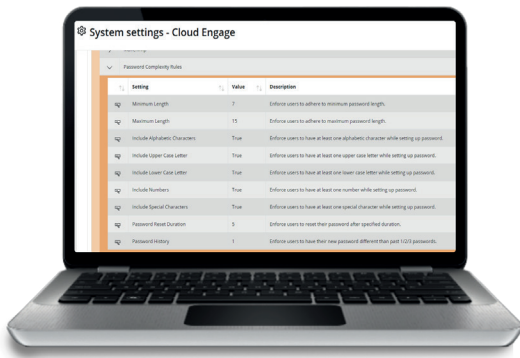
System settings - Cloud Engage

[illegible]

Password Complexity Rules

| Setting | Value | Description |
|---|---|---|
| Minimum Length | 7 | Enforce users to adhere to minimum password length. |
| Maximum Length | 15 | Enforce users to adhere to maximum password length. |
| Include Alphabetic Characters | True | Enforce users to have at least one alphabetic character while setting up password. |
| Include Upper Case Letter | True | Enforce users to have at least one upper case letter while setting up password. |
| Include Lower Case Letter | True | Enforce users to have at least one lower case letter while setting up password. |
| Include Numbers | True | Enforce users to have at least one number while setting up password. |
| Include Special Characters | True | Enforce users to have at least one special character while setting up password. |
| Password Reset Duration | 5 | Enforce users to reset their password after specified duration. |
| Password History | 1 | Enforce users to have their new password different than past 1/2/3 passwords. |